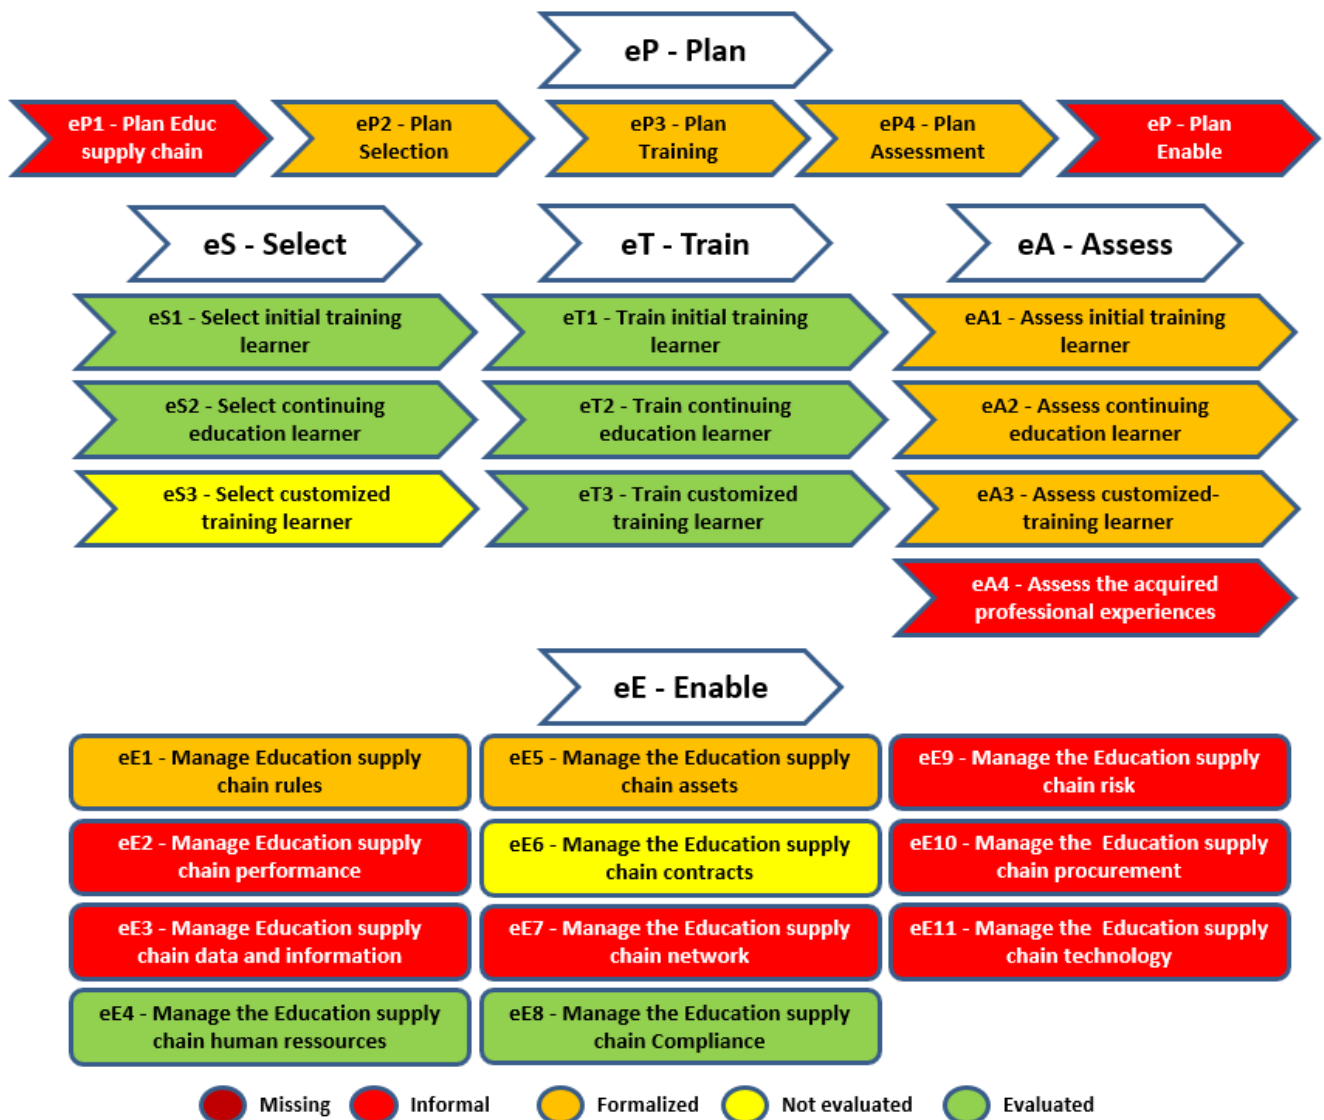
eP - Plan

eP1 - Plan Educ supply chain

eP2 - Plan Selection

eP3 - Plan Training

eP4 - Plan Assessment

eP - Plan Enable

eS - Select

eT - Train

eA - Assess

eS1 - Select initial training learner

eT1 - Train initial training learner

eA1 - Assess initial training learner

eS2 - Select continuing education learner

eT2 - Train continuing education learner

eA2 - Assess continuing education learner

eS3 - Select customized training learner

eT3 - Train customized training learner

eA3 - Assess customized-training learner

eA4 - Assess the acquired professional experiences

eE - Enable

eE1 - Manage Education supply chain rules

eE5 - Manage the Education supply chain assets

eE9 - Manage the Education supply chain risk

eE2 - Manage Education supply chain performance

eE6 - Manage the Education supply chain contracts

eE10 - Manage the Education supply chain procurement

eE3 - Manage Education supply chain data and information

eE7 - Manage the Education supply chain network

eE11 - Manage the Education supply chain technology

eE4 - Manage the Education supply chain human ressources

eE8 - Manage the Education supply chain Compliance

Missing Informal Formalized Not evaluated Evaluated